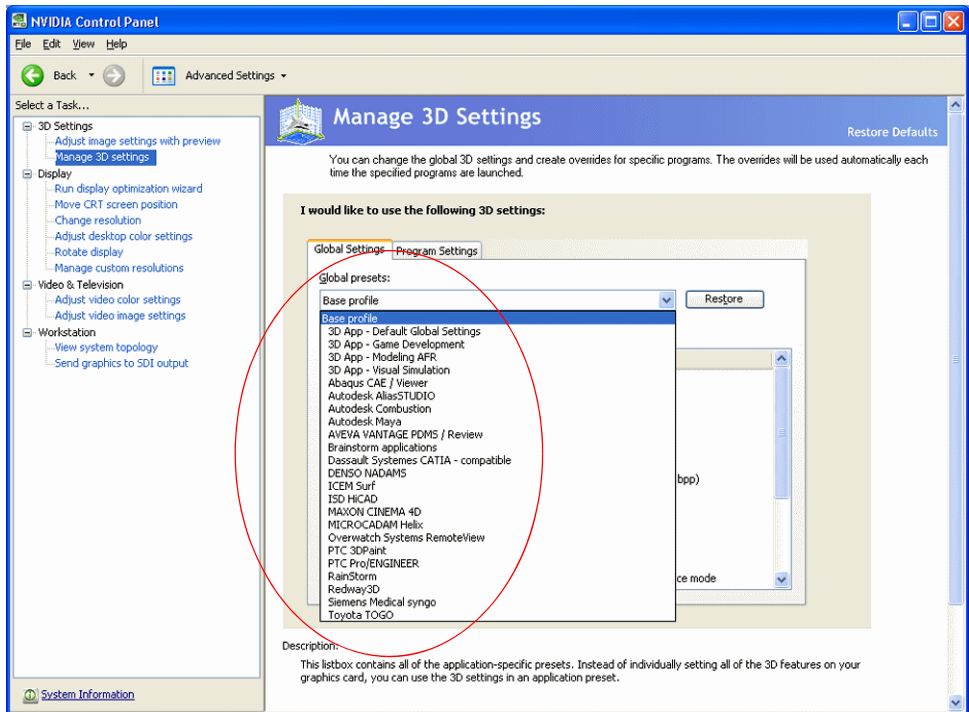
NVIDIA Control Panel

File Edit View Help

Back Advanced Settings

Select a Task...

3D Settings
Adjust image settings with preview
Manage 3D settings
Display
Run display optimization wizard
Move CRT screen position
Change resolution
Adjust desktop color settings
Rotate display
Manage custom resolutions
Video & Television
Adjust video color settings
Adjust video image settings
Workstation
View system topology
Send graphics to SDI output

System Information

Manage 3D Settings

Restore Defaults

You can change the global 3D settings and create overrides for specific programs. The overrides will be used automatically each time the specified programs are launched.

I would like to use the following 3D settings:

Global Settings Program Settings

Global presets:

Base profile

Restore

Base profile
3D App - Default Global Settings
3D App - Game Development
3D App - Modeling AFR
3D App - Visual Simulation
Abaqus CAE / Viewer
Autodesk AliasSTUDIO
Autodesk Combustion
Autodesk Maya
AVEVA VANTAGE PDMS / Review
Brainstorm applications
Dassault Systemes CATIA - compatible
DENSO NADAMS
ICEM Surf
ISD HiCAD
MAXON CINEMA 4D
MICROCADAM Helix
Overwatch Systems RemoteView
PTC 3DPaint
PTC Pro/ENGINEER
RainStorm
Redway3D
Siemens Medical syngo
Toyota TOGO

bpp)

ce mode

Description:

This listbox contains all of the application-specific presets. Instead of individually setting all of the 3D features on your graphics card, you can use the 3D settings in an application preset.